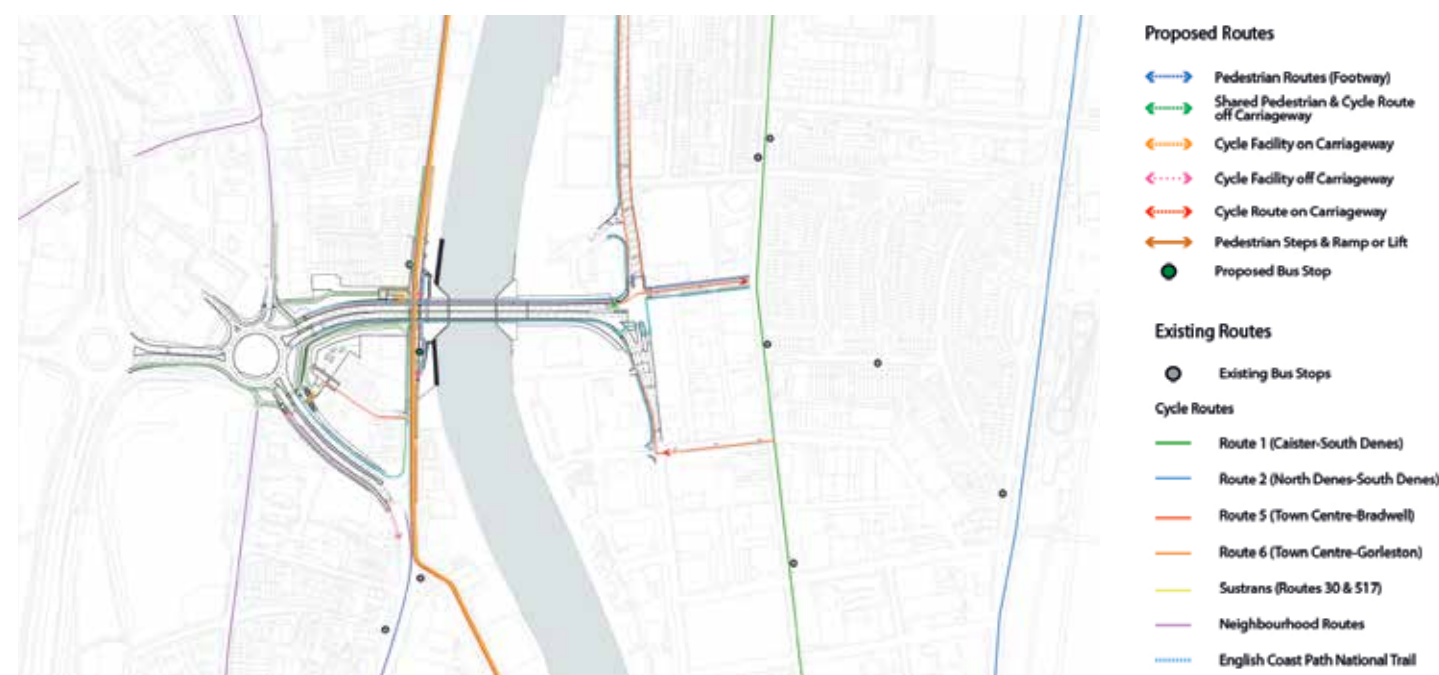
Proposed Routes

Pedestrian Routes (Footway)

Shared Pedestrian & Cycle Route off Carriageway

Cycle Facility on Carriageway

Cycle Facility off Carriageway

Cycle Route on Carriageway

Pedestrian Steps & Ramp or Lift

Proposed Bus Stop

Existing Routes

Existing Bus Stops

Cycle Routes

Route 1 (Caister-South Denes)

Route 2 (North Denes-South Denes)

Route 5 (Town Centre-Bradwell)

Route 6 (Town Centre-Gorleston)

Sustrans (Routes 30 & 517)

Neighbourhood Routes

English Coast Path National Trail